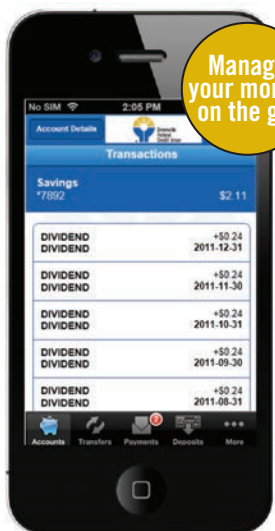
Manag
your mo
on the g

No SIM
2:05 PM

Account Details

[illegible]

Transactions

Savings
*7892
$2.11

DIVIDEND
DIVIDEND
+$0.24
2011-12-31

DIVIDEND
DIVIDEND
+$0.24
2011-11-30

DIVIDEND
DIVIDEND
+$0.24
2011-10-31

DIVIDEND
DIVIDEND
+$0.24
2011-09-30

DIVIDEND
DIVIDEND
+$0.24
2011-08-31

Accounts
Transfers
2
Payments
Deposits
More